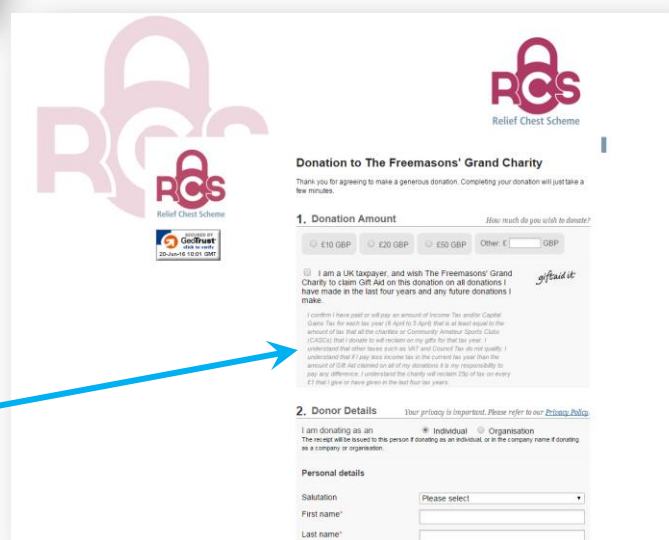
RCS
Relief Chest Scheme

RCS
Relief Chest Scheme

RCS
Relief Chest Scheme

SECURED BY
GeoTrust
click to verify
20-Jun-16 10:01 GMT

Donation to The Freemasons' Grand Charity

Thank you for agreeing to make a generous donation. Completing your donation will just take a few minutes.

1. Donation Amount

How much do you wish to donate?

£10 GBP £20 GBP £50 GBP Other: £ GBP

I am a UK taxpayer, and wish The Freemasons' Grand Charity to claim Gift Aid on this donation on all donations I have made in the last four years and any future donations I make.

giftaid it

I confirm I have paid or will pay an amount of Income Tax and/or Capital Gains Tax for each tax year (6 April to 5 April) that is at least equal to the amount of tax that all the charities or Community Amateur Sports Clubs (CASCs) that I donate to will reclaim on my gifts for that tax year. I understand that other taxes such as VAT and Council Tax do not qualify. I understand that if I pay less income tax in the current tax year than the amount of Gift Aid claimed on all of my donations it is my responsibility to pay any difference. I understand the charity will reclaim 25p of tax on every £1 that I give or have given in the last four tax years.

2. Donor Details

Your privacy is important. Please refer to our Privacy Policy.

I am donating as an Individual Organisation
The receipt will be issued to this person if donating as an individual, or in the company name if donating as a company or organisation.

Personal details

Salutation Please select
First name*
Last name*